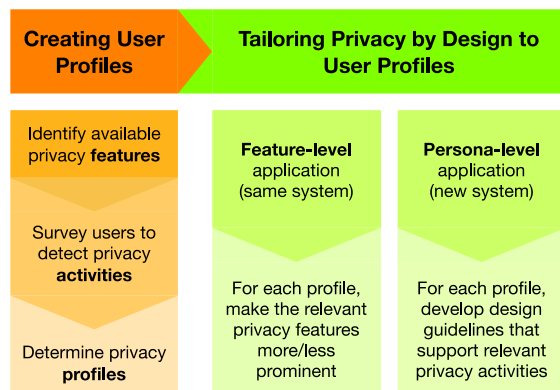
Creating User Profiles

Tailoring Privacy by Design to User Profiles

Identify available privacy features

Survey users to detect privacy activities

Determine privacy profiles

Feature-level application (same system)

For each profile, make the relevant privacy features more/less prominent

Persona-level application (new system)

For each profile, develop design guidelines that support relevant privacy activities